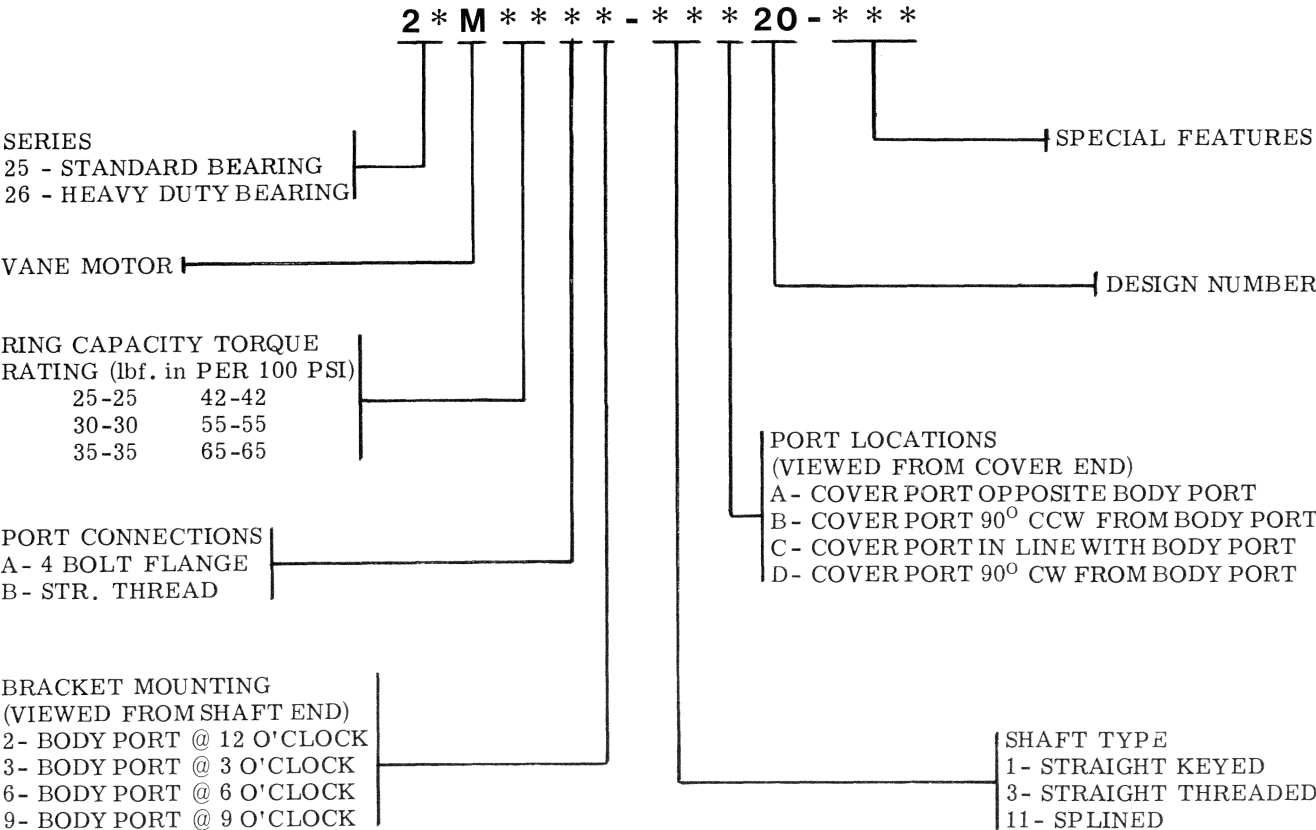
2 * M * * * * - * * * 20 - * * *

SERIES
25 - STANDARD BEARING
26 - HEAVY DUTY BEARING

SPECIAL FEATURES

VANE MOTOR

DESIGN NUMBER

RING CAPACITY TORQUE RATING (lbf. in PER 100 PSI)

| | |
|---|---|
| 25-25 | 42-42 |
| 30-30 | 55-55 |
| 35-35 | 65-65 |

PORT LOCATIONS
(VIEWED FROM COVER END)
A- COVER PORT OPPOSITE BODY PORT
B- COVER PORT $90^{O}$ CCW FROM BODY PORT
C- COVER PORT IN LINE WITH BODY PORT
D- COVER PORT $90^{O}$ CW FROM BODY PORT

PORT CONNECTIONS
A- 4 BOLT FLANGE
B- STR. THREAD

BRACKET MOUNTING
(VIEWED FROM SHAFT END)
2- BODY PORT @ 12 O'CLOCK
3- BODY PORT @ 3 O'CLOCK
6- BODY PORT @ 6 O'CLOCK
9- BODY PORT @ 9 O'CLOCK

SHAFT TYPE
1- STRAIGHT KEYED
3- STRAIGHT THREADED
11- SPLINED